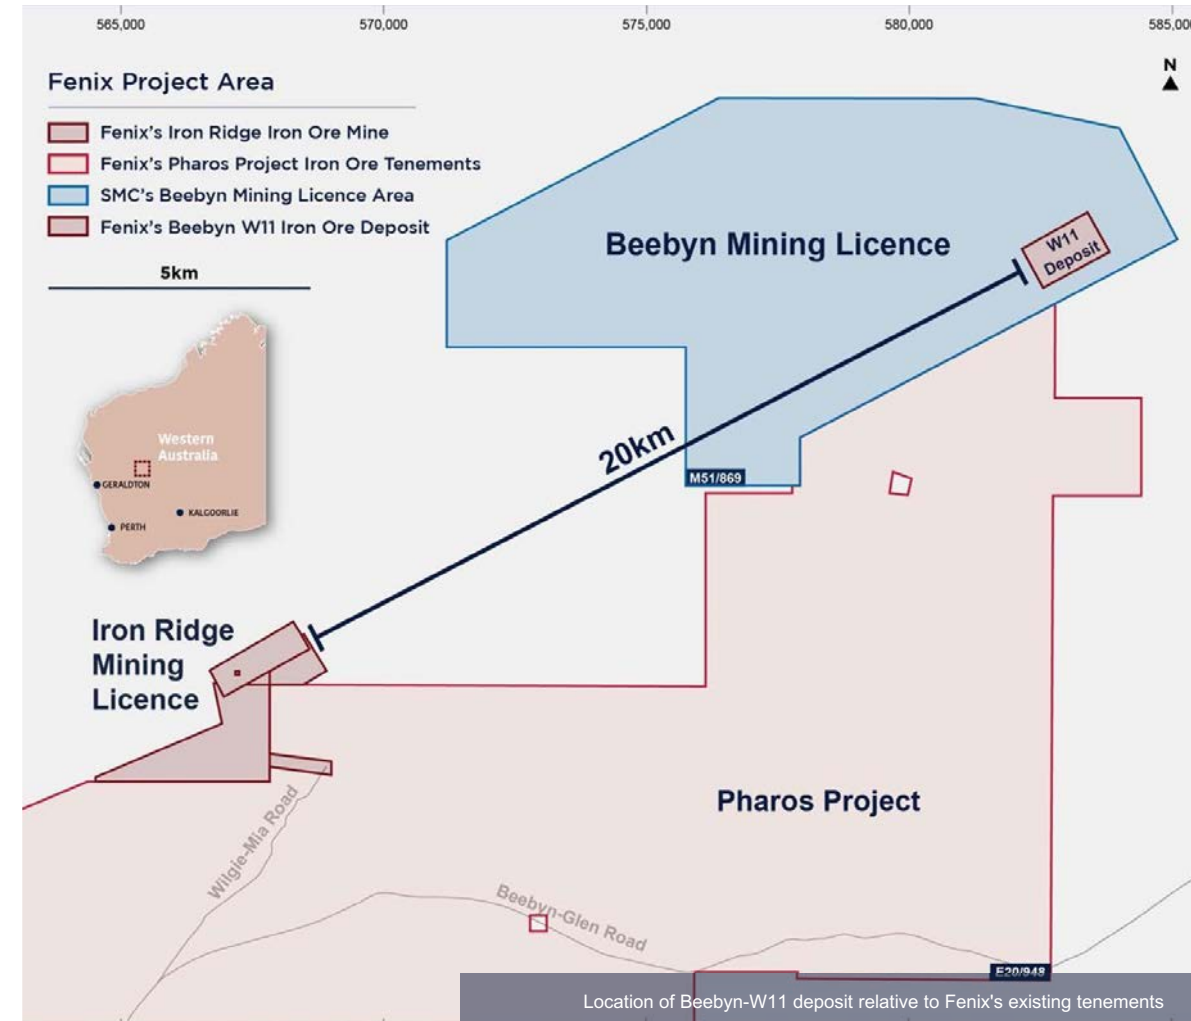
565,000 570,000 575,000 580,000 585,00

N

Fenix Project Area

Fenix's Iron Ridge Iron Ore Mine
Fenix's Pharos Project Iron Ore Tenements
SMC's Beebyn Mining Licence Area
Fenix's Beebyn W11 Iron Ore Deposit

5km

Western Australia
GERALDTON
KALGOORLIE
PERTH

Beebyn Mining Licence

W11 Deposit

20km

M51/869

Iron Ridge Mining Licence

Pharos Project

Wilgie-Mia Road

Beebyn-Glen Road

E20/948

Location of Beebyn-W11 deposit relative to Fenix's existing tenements